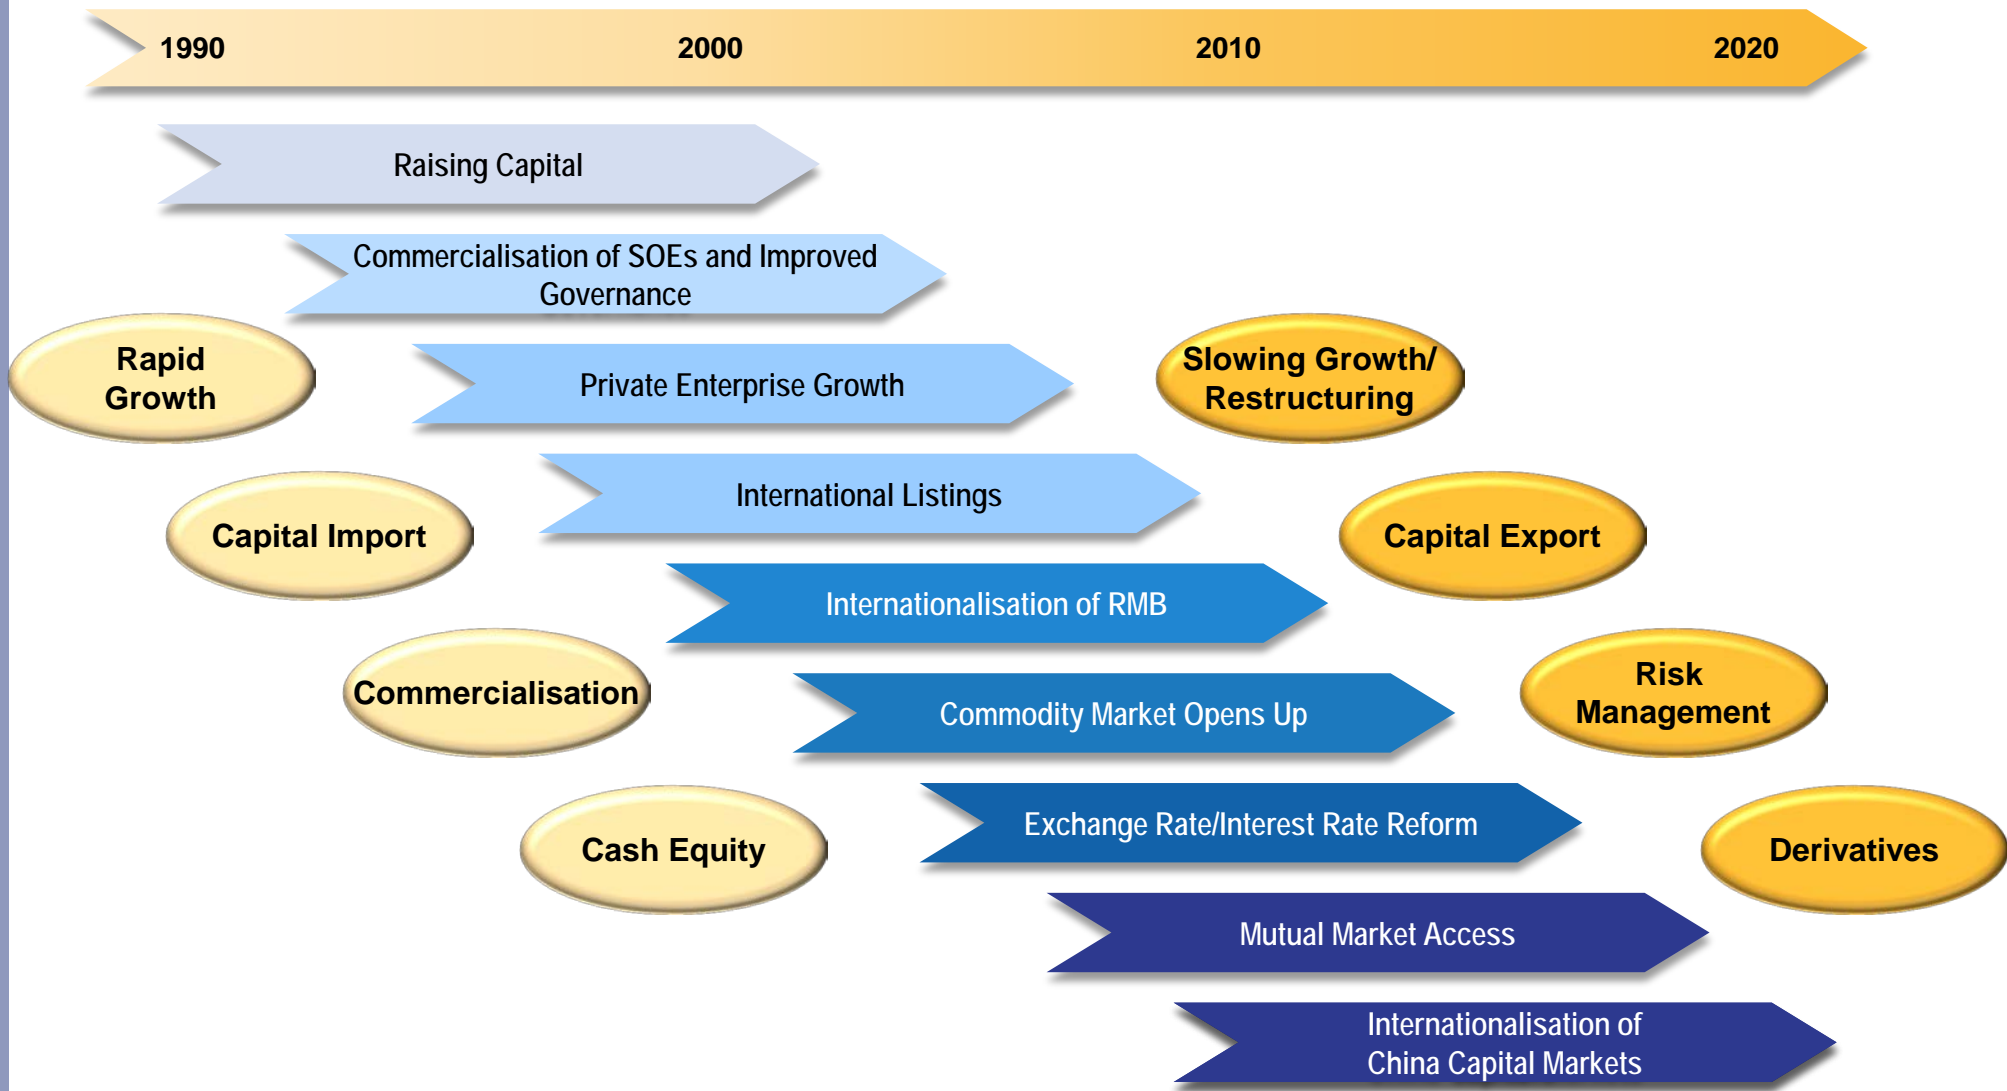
1990 2000 2010 2020

Raising Capital

Commercialisation of SOEs and Improved Governance

Rapid Growth

Private Enterprise Growth

Slowing Growth/ Restructuring

International Listings

Capital Import

Capital Export

Internationalisation of RMB

Commercialisation

Commodity Market Opens Up

Risk Management

Exchange Rate/Interest Rate Reform

Cash Equity

Derivatives

Mutual Market Access

Internationalisation of China Capital Markets